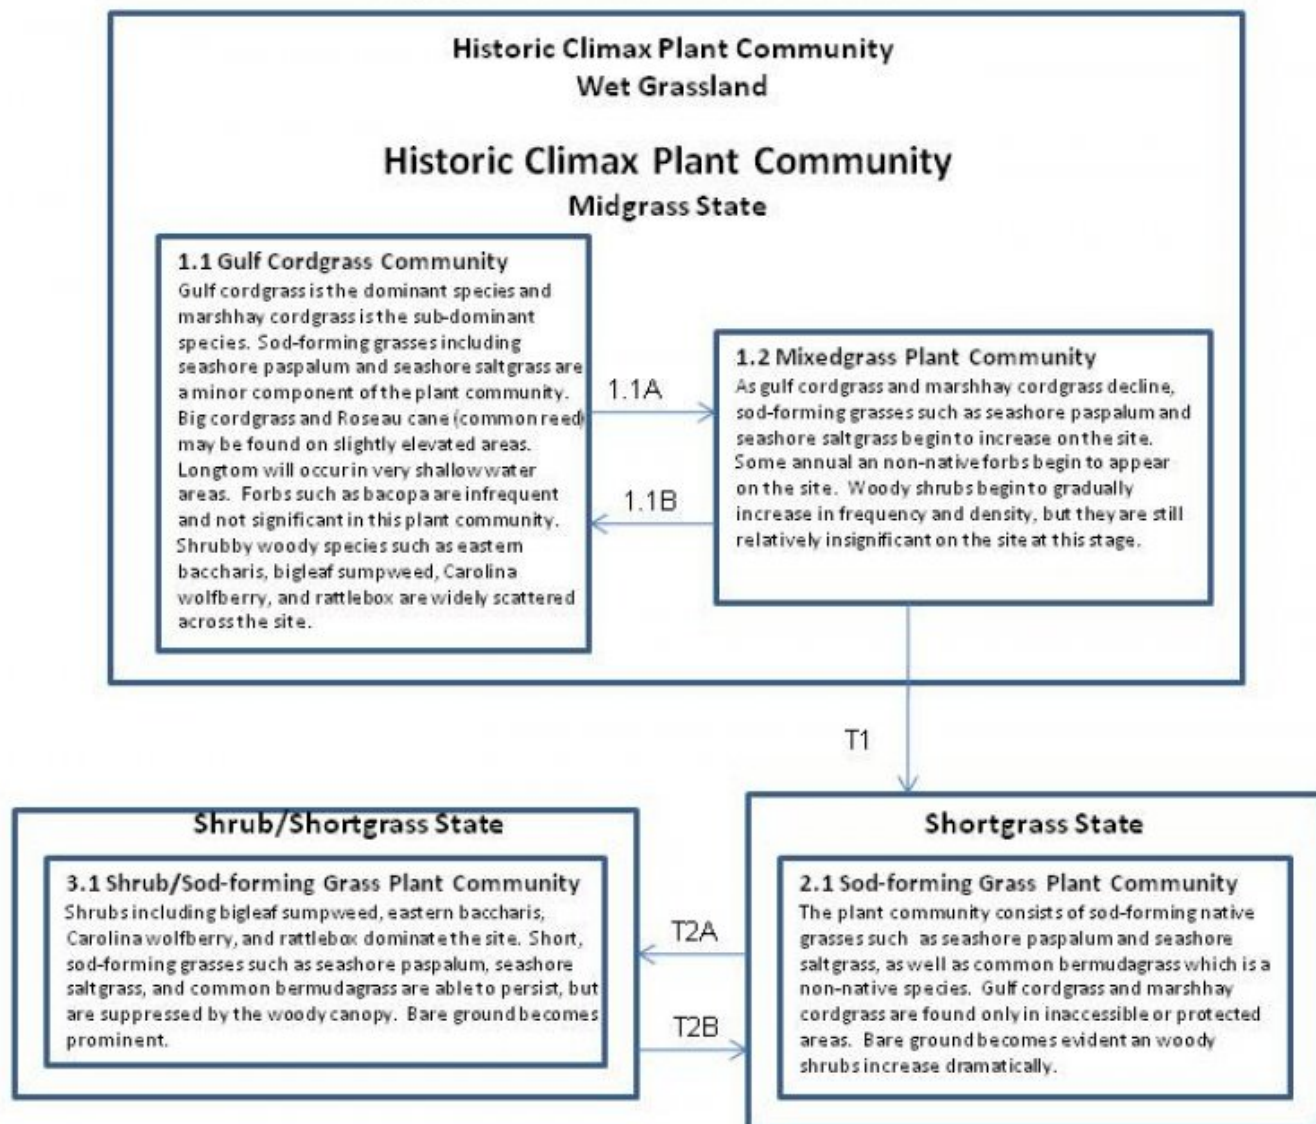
Historic Climax Plant Community
Wet Grassland

Historic Climax Plant Community
Midgrass State

1.1 Gulf Cordgrass Community
Gulf cordgrass is the dominant species and marshhay cordgrass is the sub-dominant species. Sod-forming grasses including seashore paspalum and seashore saltgrass are a minor component of the plant community. Big cordgrass and Roseau cane (common reed) may be found on slightly elevated areas. Longtom will occur in very shallow water areas. Forbs such as bacopa are infrequent and not significant in this plant community. Shrubby woody species such as eastern baccharis, bigleaf sumpweed, Carolina wolfberry, and rattlebox are widely scattered across the site.

1.1A

1.1B

1.2 Mixedgrass Plant Community
As gulf cordgrass and marshhay cordgrass decline, sod-forming grasses such as seashore paspalum and seashore saltgrass begin to increase on the site. Some annual an non-native forbs begin to appear on the site. Woody shrubs begin to gradually increase in frequency and density, but they are still relatively insignificant on the site at this stage.

T1

Shrub/Shortgrass State

3.1 Shrub/Sod-forming Grass Plant Community
Shrubs including bigleaf sumpweed, eastern baccharis, Carolina wolfberry, and rattlebox dominate the site. Short, sod-forming grasses such as seashore paspalum, seashore saltgrass, and common bermudagrass are able to persist, but are suppressed by the woody canopy. Bare ground becomes prominent.

T2A

T2B

Shortgrass State

2.1 Sod-forming Grass Plant Community
The plant community consists of sod-forming native grasses such as seashore paspalum and seashore saltgrass, as well as common bermudagrass which is a non-native species. Gulf cordgrass and marshhay cordgrass are found only in inaccessible or protected areas. Bare ground becomes evident an woody shrubs increase dramatically.